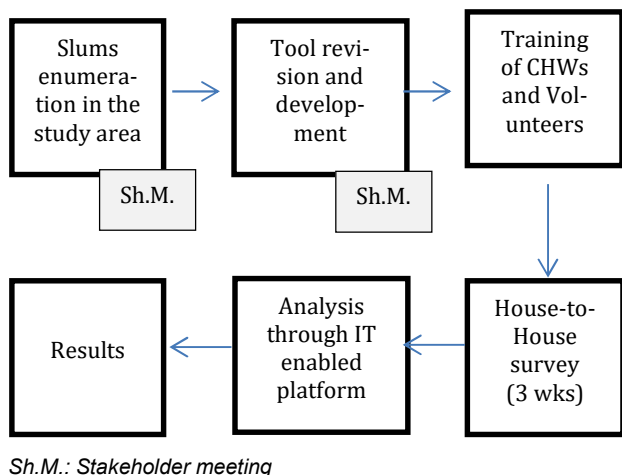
Slums enumeration in the study area

Sh.M.

Tool revision and development

Sh.M.

Training of CHWs and Volunteers

House-to-House survey (3 wks)

Analysis through IT enabled platform

Results

Sh.M.: Stakeholder meeting